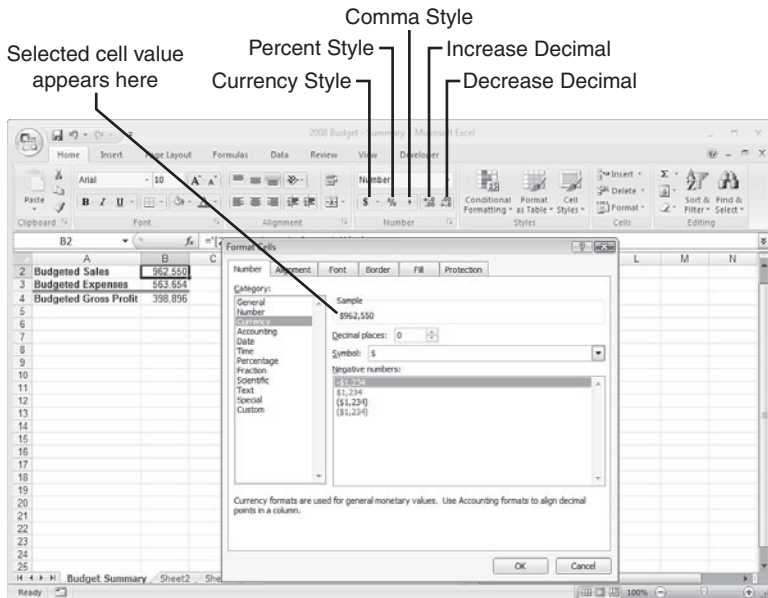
Comma Style
Percent Style
Increase Decimal
Selected cell value appears here
Currency Style
Decrease Decimal

2008 Budget - Summary - Microsoft Excel

Home Insert Page Layout Formulas Data Review View Developer

Paste
Clipboard
Arial
10
B I U
Font
Alignment
Number
$ - % ,
Number
Conditional Formatting
Format as Table
Cell Styles
Styles
Insert
Delete
Format
Cells
Sort & Filter
Find & Select
Editing

B2
$f_x$

| | A | B | C |
|---|---|---|---|
| 2 | Budgeted Sales | 962,550 | |
| 3 | Budgeted Expenses | 563,654 | |
| 4 | Budgeted Gross Profit | 398,896 | |
| 5 | | | |
| 6 | | | |
| 7 | | | |
| 8 | | | |
| 9 | | | |
| 10 | | | |
| 11 | | | |
| 12 | | | |
| 13 | | | |
| 14 | | | |
| 15 | | | |
| 16 | | | |
| 17 | | | |
| 18 | | | |
| 19 | | | |
| 20 | | | |
| 21 | | | |
| 22 | | | |
| 23 | | | |
| 24 | | | |
| 25 | | | |

L M N

Budget Summary Sheet2 She
Ready

Format Cells
Number Alignment Font Border Fill Protection
Category:
General
Number
Currency
Accounting
Date
Time
Percentage
Fraction
Scientific
Text
Special
Custom
Sample
$962,550
Decimal places: 0
Symbol: $
Negative numbers:
-$1,234
$1,234
($1,234)
($1,234)
Currency formats are used for general monetary values. Use Accounting formats to align decimal points in a column.
OK
Cancel

100%